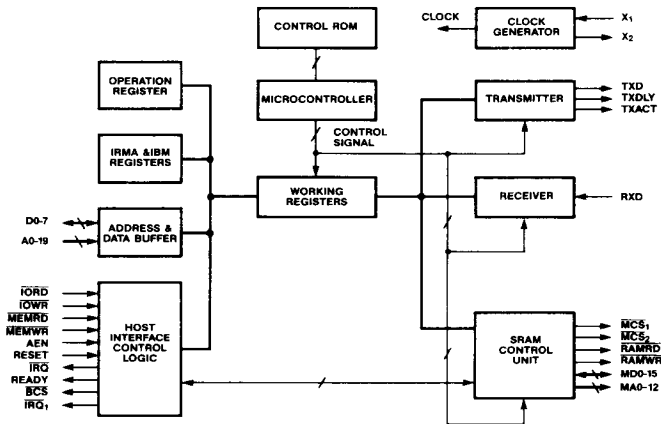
CONTROL ROM

CLOCK

CLOCK GENERATOR

$X_1$

$X_2$

OPERATION REGISTER

MICROCONTROLLER

TRANSMITTER

TXD

TXDLY

TXACT

CONTROL SIGNAL

IRMA &IBM REGISTERS

WORKING REGISTERS

RECEIVER

RXD

D0-7

A0-19

ADDRESS & DATA BUFFER

$\overline{IORD}$

$\overline{IOWR}$

$\overline{MEMRD}$

$\overline{MEMWR}$

AEN

RESET

$\overline{IRQ}$

READY

$\overline{BCS}$

$\overline{IRQ_1}$

HOST INTERFACE CONTROL LOGIC

SRAM CONTROL UNIT

$\overline{MCS_1}$

$\overline{MCS_2}$

$\overline{RAMRD}$

$\overline{RAMWR}$

MD0-15

MA0-12